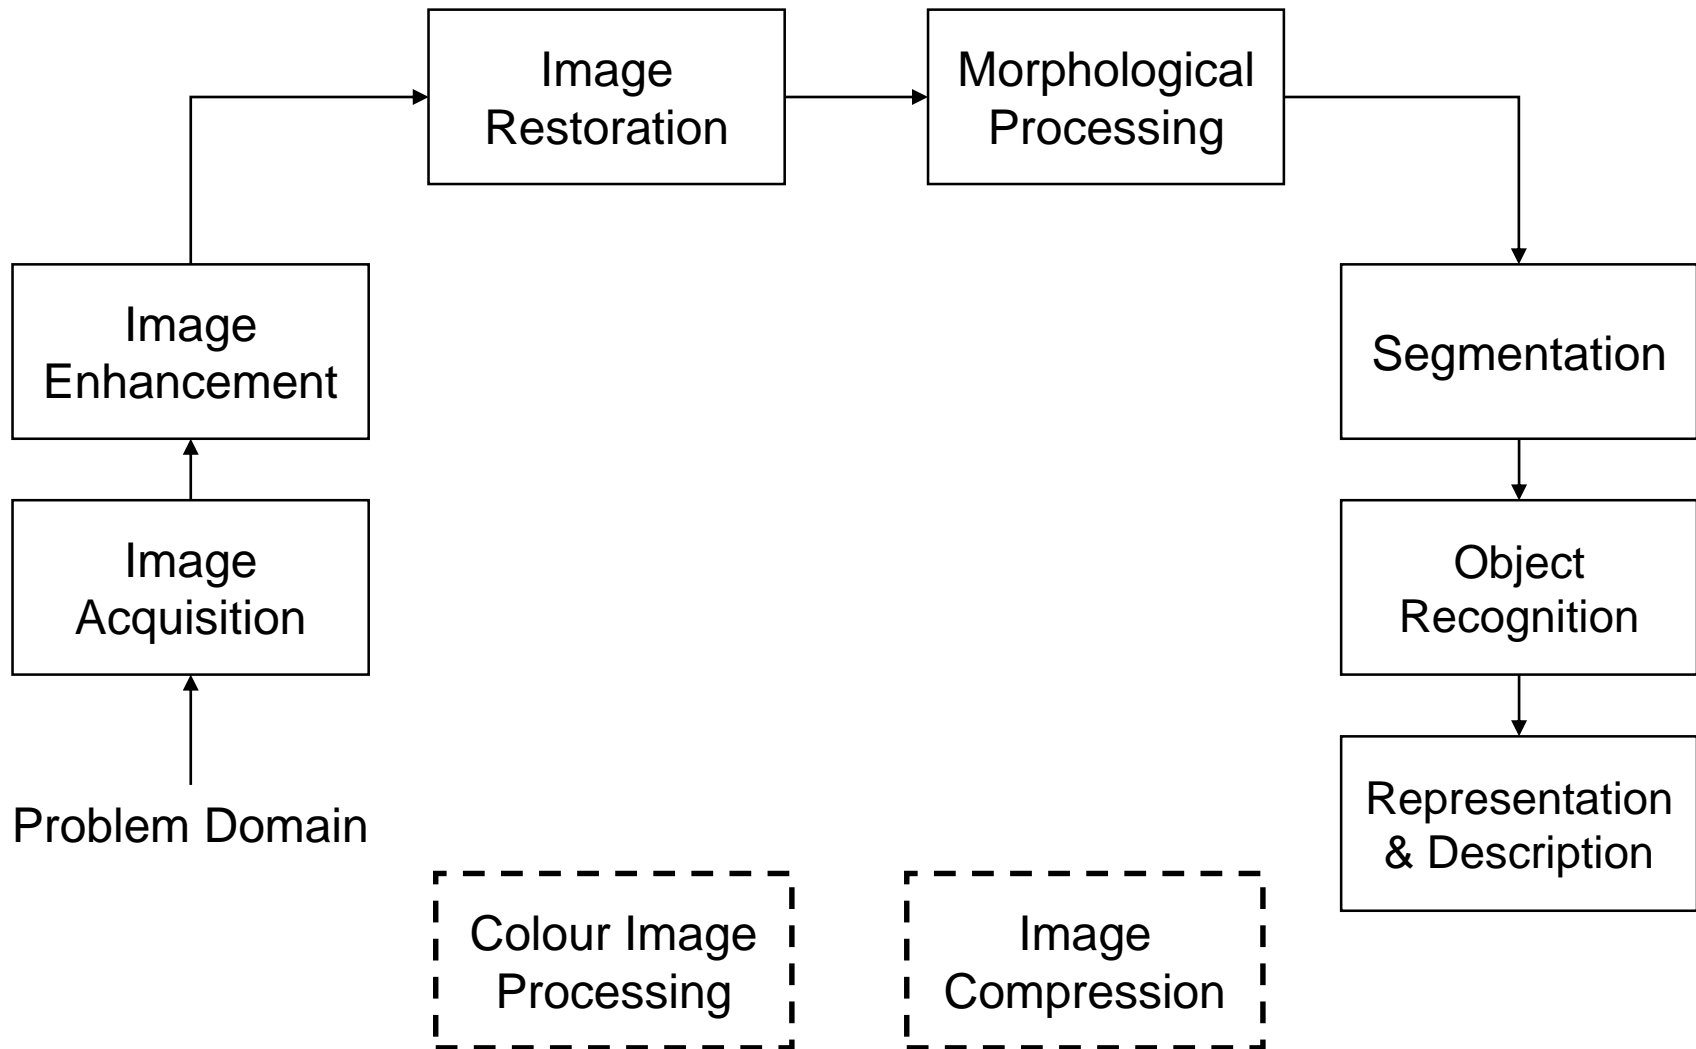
Problem Domain

Image Acquisition

Image Enhancement

Image Restoration

Morphological Processing

Segmentation

Object Recognition

Representation & Description

Colour Image Processing

Image Compression